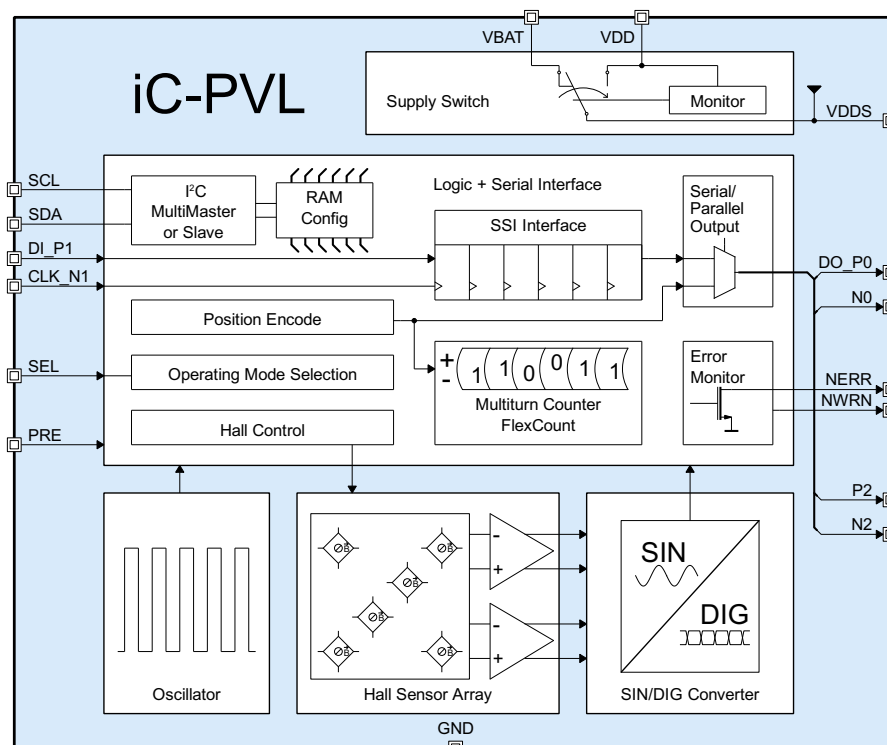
VBAT
VDD
iC-PVL
Supply Switch
Monitor
VDDS
SCL
SDA
DI_P1
CLK_N1
$I^2C$ MultiMaster or Slave
RAM Config
Logic + Serial Interface
SSI Interface
Serial/ Parallel Output
DO_P0
N0
Position Encode
SEL
Operating Mode Selection
+
-
1
1
0
0
1
1
Multiturn Counter FlexCount
Error Monitor
NERR
NWRN
PRE
Hall Control
P2
N2
SIN
DIG
-
+
-
+
Oscillator
Hall Sensor Array
SIN/DIG Converter
GND